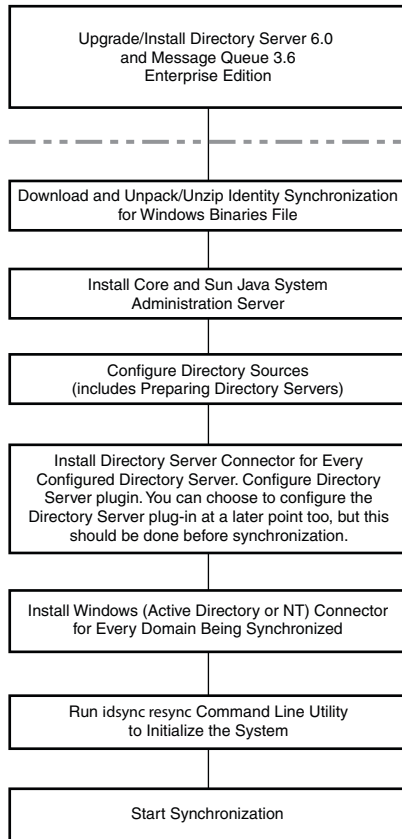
Upgrade/Install Directory Server 6.0 and Message Queue 3.6 Enterprise Edition

Download and Unpack/Unzip Identity Synchronization for Windows Binaries File

Install Core and Sun Java System Administration Server

Configure Directory Sources (includes Preparing Directory Servers)

Install Directory Server Connector for Every Configured Directory Server. Configure Directory Server plugin. You can choose to configure the Directory Server plug-in at a later point too, but this should be done before synchronization.

Install Windows (Active Directory or NT) Connector for Every Domain Being Synchronized

Run idsync resync Command Line Utility to Initialize the System

Start Synchronization